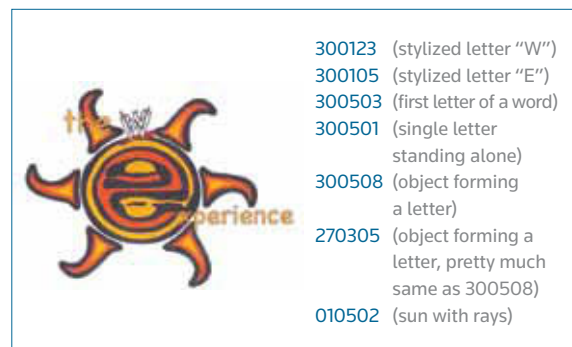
the
W
e
xperience

300123 (stylized letter "W")
300105 (stylized letter "E")
300503 (first letter of a word)
300501 (single letter standing alone)
300508 (object forming a letter)
270305 (object forming a letter, pretty much same as 300508)
010502 (sun with rays)